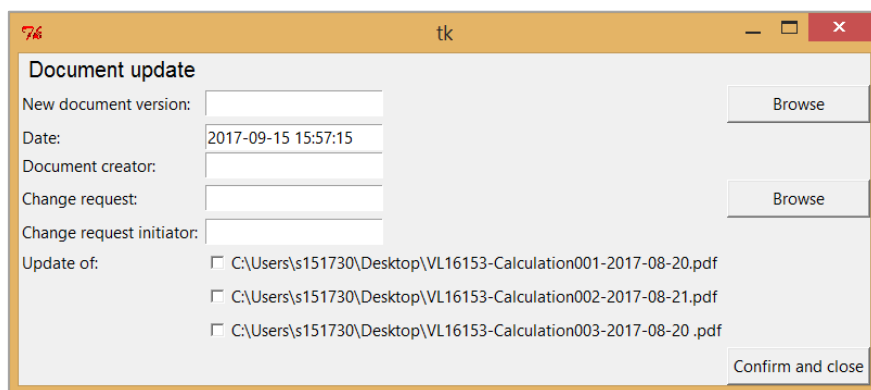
tk

Document update

New document version:

Browse

Date: 2017-09-15 15:57:15

Document creator:

Change request:

Browse

Change request initiator:

Update of:

C:\Users\s151730\Desktop\VL16153-Calculation001-2017-08-20.pdf

C:\Users\s151730\Desktop\VL16153-Calculation002-2017-08-21.pdf

C:\Users\s151730\Desktop\VL16153-Calculation003-2017-08-20 .pdf

Confirm and close